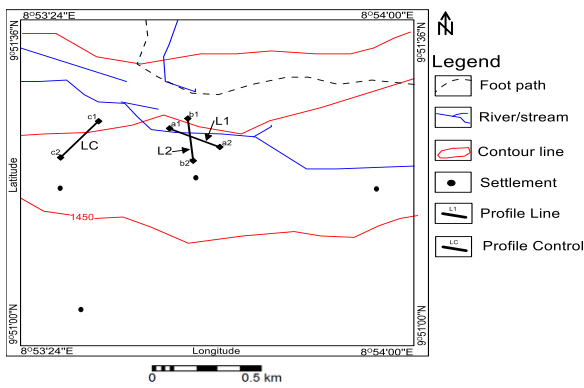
8°53'24"E
8°54'00"E
9°51'36"N
9°51'36"N
N
Legend
Foot path
River/stream
Contour line
Settlement
Profile Line
L1
Profile Control
LC
c1
c2
LC
b1
a1
L1
L2
a2
b2
1450
Latitude
9°51'00"N
9°51'00"N
8°53'24"E
Longitude
8°54'00"E
0
0.5 km